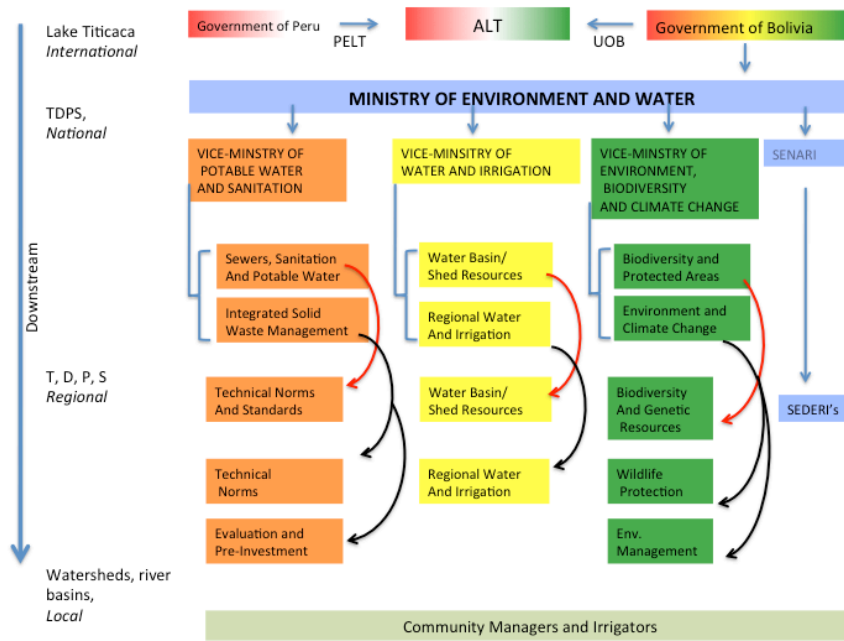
Lake Titicaca
*International*

Government of Peru

PELT

ALT

UOB

Government of Bolivia

TDPS,
*National*

MINISTRY OF ENVIRONMENT AND WATER

VICE-MINISTRY OF POTABLE WATER AND SANITATION

VICE-MINSITRY OF WATER AND IRRIGATION

VICE-MINISTRY OF ENVIRONMENT, BIODIVERSITY AND CLIMATE CHANGE

SENARI

Downstream

Sewers, Sanitation And Potable Water

Integrated Solid Waste Management

Water Basin/ Shed Resources

Regional Water And Irrigation

Biodiversity and Protected Areas

Environment and Climate Change

T, D, P, S
*Regional*

Technical Norms And Standards

Water Basin/ Shed Resources

Biodiversity And Genetic Resources

SEDERI's

Technical Norms

Regional Water And Irrigation

Wildlife Protection

Evaluation and Pre-Investment

Env. Management

Watersheds, river basins,
*Local*

Community Managers and Irrigators